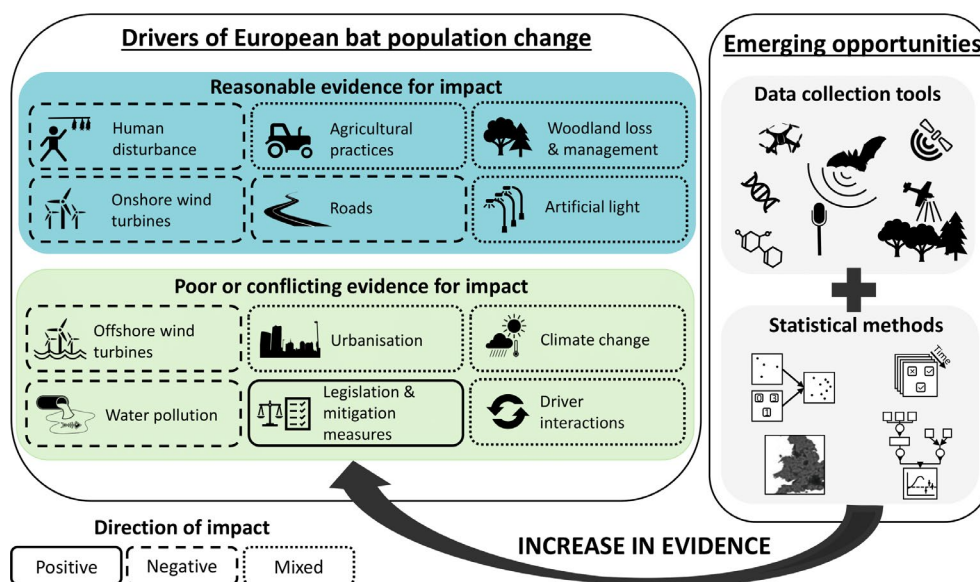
Drivers of European bat population change

Reasonable evidence for impact

Human disturbance

Agricultural practices

Woodland loss & management

Onshore wind turbines

Roads

Artificial light

Poor or conflicting evidence for impact

Offshore wind turbines

Urbanisation

Climate change

Water pollution

Legislation & mitigation measures

Driver interactions

Emerging opportunities

Data collection tools

Statistical methods

Time

INCREASE IN EVIDENCE

Direction of impact

Positive

Negative

Mixed